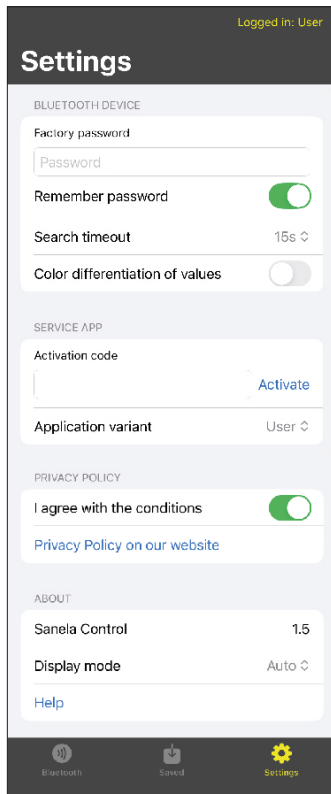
Logged in: User

Settings

BLUETOOTH DEVICE

Factory password

Password

Remember password

Search timeout 15s ⌃

Color differentiation of values

SERVICE APP

Activation code

Activate

Application variant User ⌃

PRIVACY POLICY

I agree with the conditions

Privacy Policy on our website

ABOUT

Sanela Control 1.5

Display mode Auto ⌃

Help

Bluetooth Saved Settings